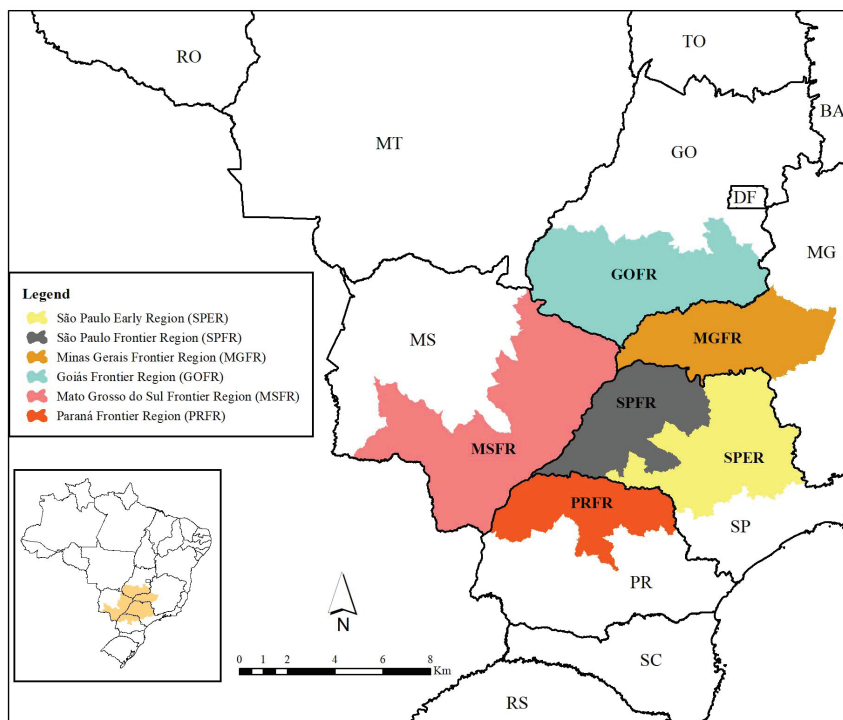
RO

TO

BA

MT

GO

DF

MG

GOFR

Legend
São Paulo Early Region (SPER)
São Paulo Frontier Region (SPFR)
Minas Gerais Frontier Region (MGFR)
Goiás Frontier Region (GOFR)
Mato Grosso do Sul Frontier Region (MSFR)
Paraná Frontier Region (PRFR)

MS

MGFR

SPFR

MSFR

SPER

PRFR

SP

PR

N

0 1 2 4 6 8 Km

SC

RS